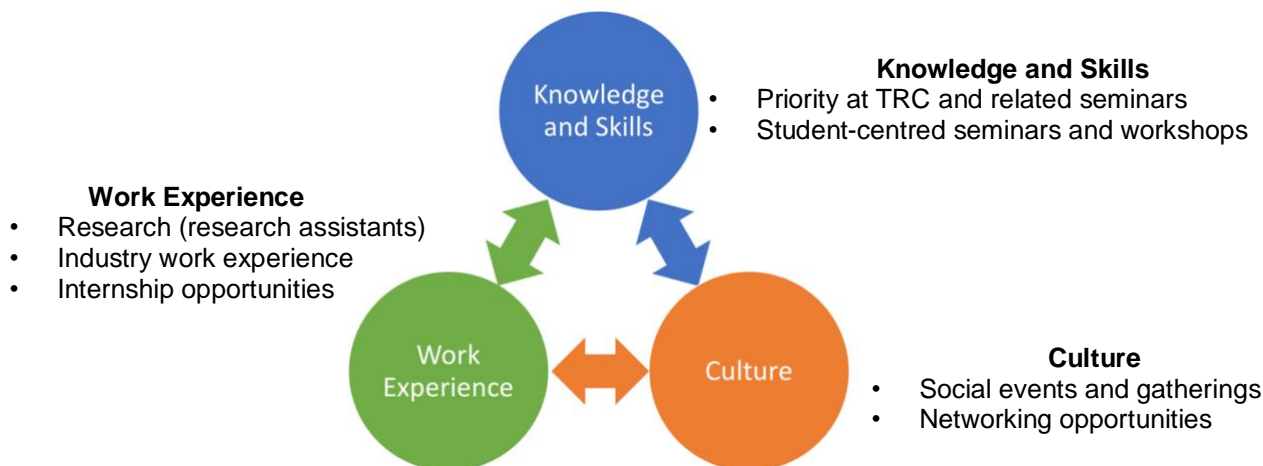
Knowledge and Skills

Knowledge and Skills
- Priority at TRC and related seminars
- Student-centred seminars and workshops

Work Experience
- Research (research assistants)
- Industry work experience
- Internship opportunities

Work Experience

Culture

Culture
- Social events and gatherings
- Networking opportunities